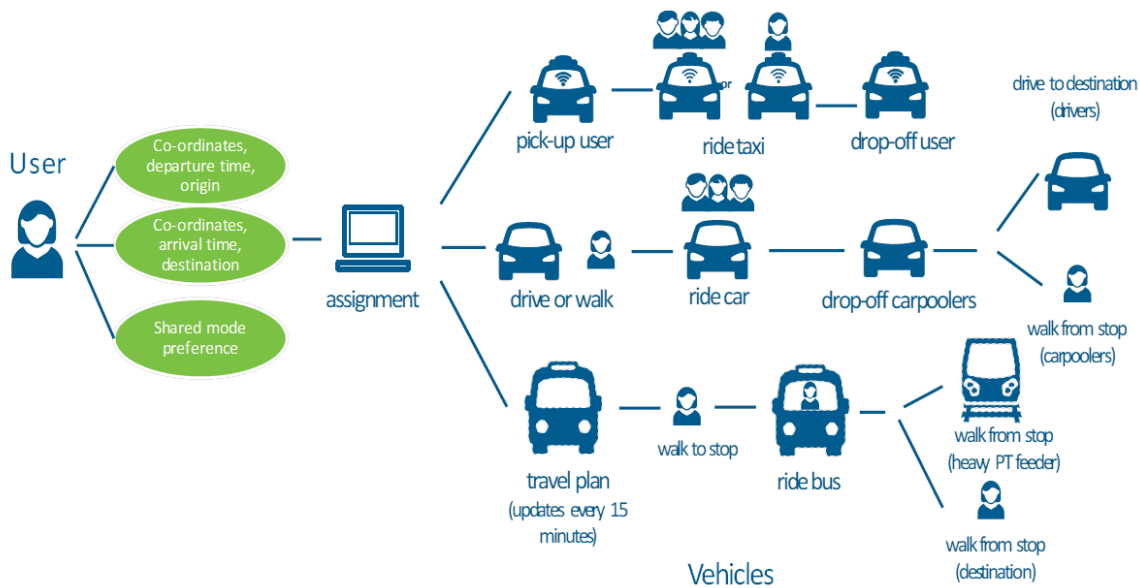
User

Co-ordinates, departure time, origin

Co-ordinates, arrival time, destination

Shared mode preference

assignment

pick-up user

or

ride taxi

drop-off user

drive to destination (drivers)

drive or walk

ride car

drop-off carpoolers

walk from stop (carpoolers)

travel plan (updates every 15 minutes)

walk to stop

ride bus

walk from stop (heavy PT feeder)

walk from stop (destination)

Vehicles